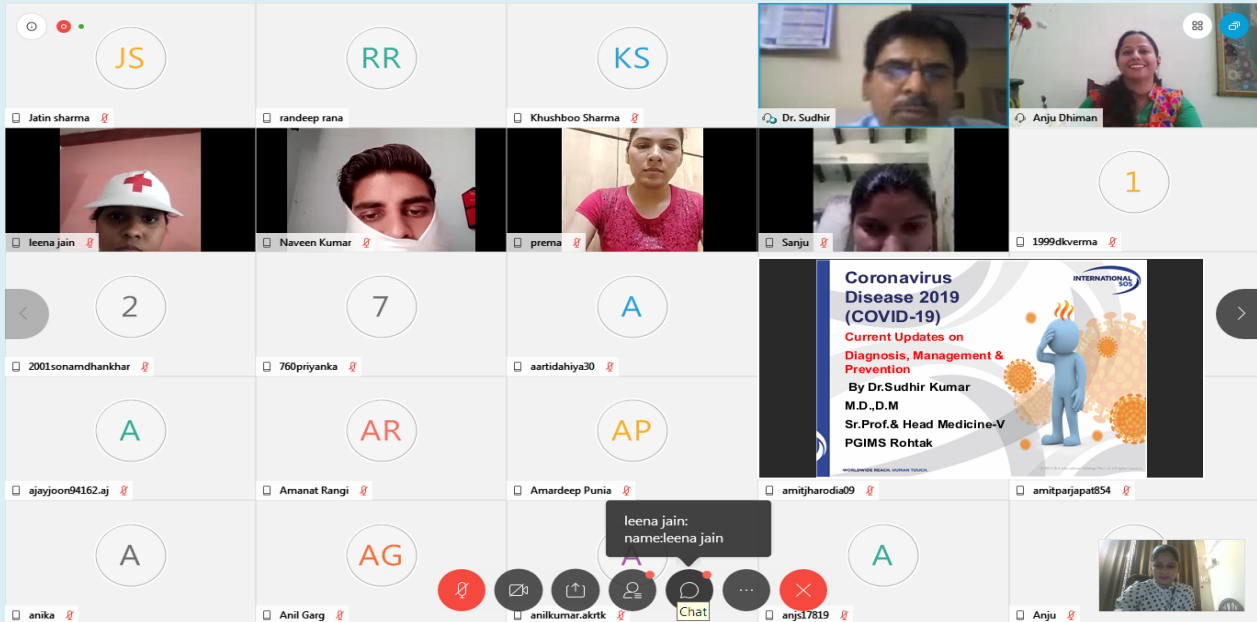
JS
Jatin sharma

RR
randeep rana

KS
Khushboo Sharma

Dr. Sudhir

Anju Dhiman

leena jain

Naveen Kumar

prema

Sanju

1
1999dkverma

2
2001sonamdhankhar

7
760priyanka

A
aartidahiya30

Coronavirus Disease 2019 (COVID-19)
Current Updates on Diagnosis, Management & Prevention
By Dr.Sudhir Kumar
M.D.,D.M
Sr.Prof.& Head Medicine-V
PGIMS Rohtak

INTERNATIONAL SOS
WORLDWIDE REACH. HUMAN TOUCH.

amitjharodia09

amitparjapat854

A
ajayjoon94162.aj

AR
Amanat Rangi

AP
Amardeep Punia

leena jain:
name:leena jain

A
anika

AG
Anil Garg

A
anilkumar.akrtk

A
anjs17819

Anju

Chat